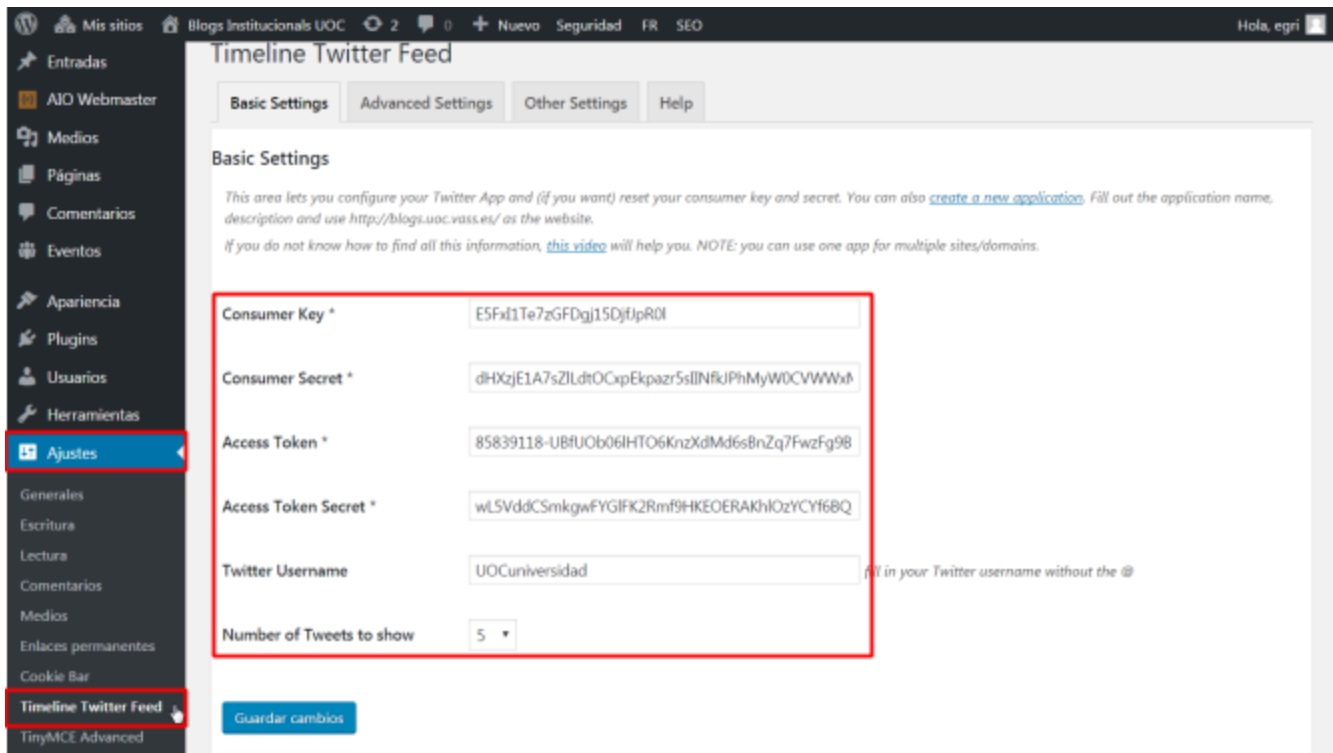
Mis sitios Blogs Institucionals UOC 2 0 Nuevo Seguridad FR SEO Hola, egri

Entradas
AIO Webmaster
Medios
Páginas
Comentarios
Eventos
Apariencia
Plugins
Usuarios
Herramientas
Ajustes
Generales
Escritura
Lectura
Comentarios
Medios
Enlaces permanentes
Cookie Bar
Timeline Twitter Feed
TinyMCE Advanced

Timeline Twitter Feed

Basic Settings | Advanced Settings | Other Settings | Help

Basic Settings

This area lets you configure your Twitter App and (if you want) reset your consumer key and secret. You can also create a new application. Fill out the application name, description and use http://blogs.uoc.vass.es/ as the website.

If you do not know how to find all this information, this video will help you. NOTE: you can use one app for multiple sites/domains.

| | |
|---|---|
| Consumer Key * | E5FxI1Te7zGFDgj15DjfJpR0l |
| Consumer Secret * | dHXzjE1A7sZlLdtOCxpEkpazr5sIINfkJPhMyW0CVWWxN |
| Access Token * | 85839118-UBfUOb06IHTO6KnzXdMd6sBnZq7FwzFg9B |
| Access Token Secret * | wL5VddCSmkgwFYGlFK2Rmf9HKEOERAKhlOzYCYf6BQ |
| Twitter Username | UOCuniversidad fill in your Twitter username without the @ |
| Number of Tweets to show | 5 |

Guardar cambios